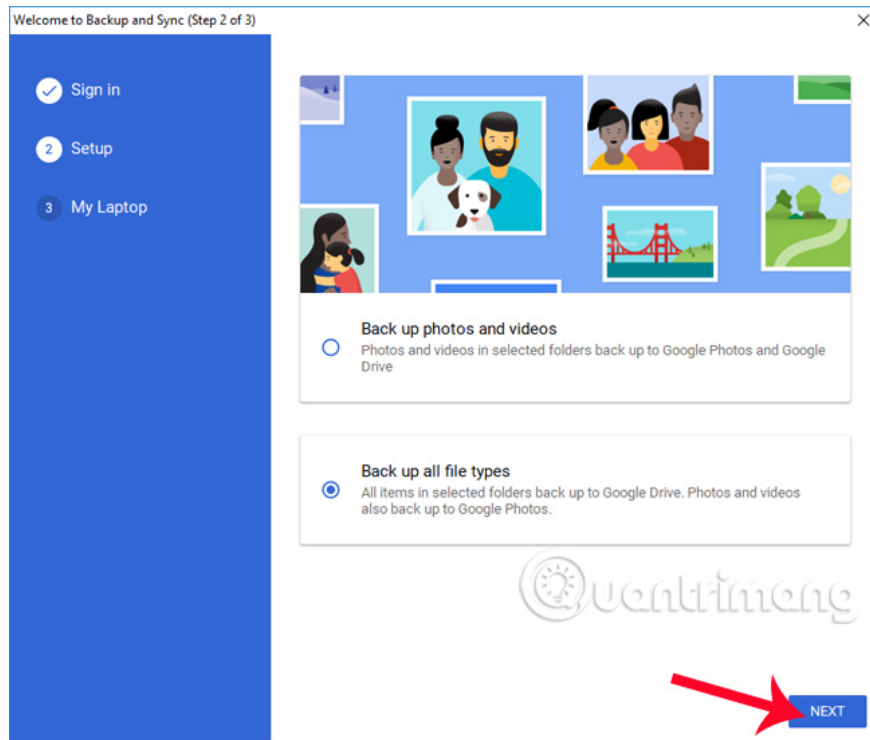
Welcome to Backup and Sync (Step 2 of 3)

×

Sign in

2 Setup

3 My Laptop

Back up photos and videos
Photos and videos in selected folders back up to Google Photos and Google Drive

Back up all file types
All items in selected folders back up to Google Drive. Photos and videos also back up to Google Photos.

Quantrimang

NEXT